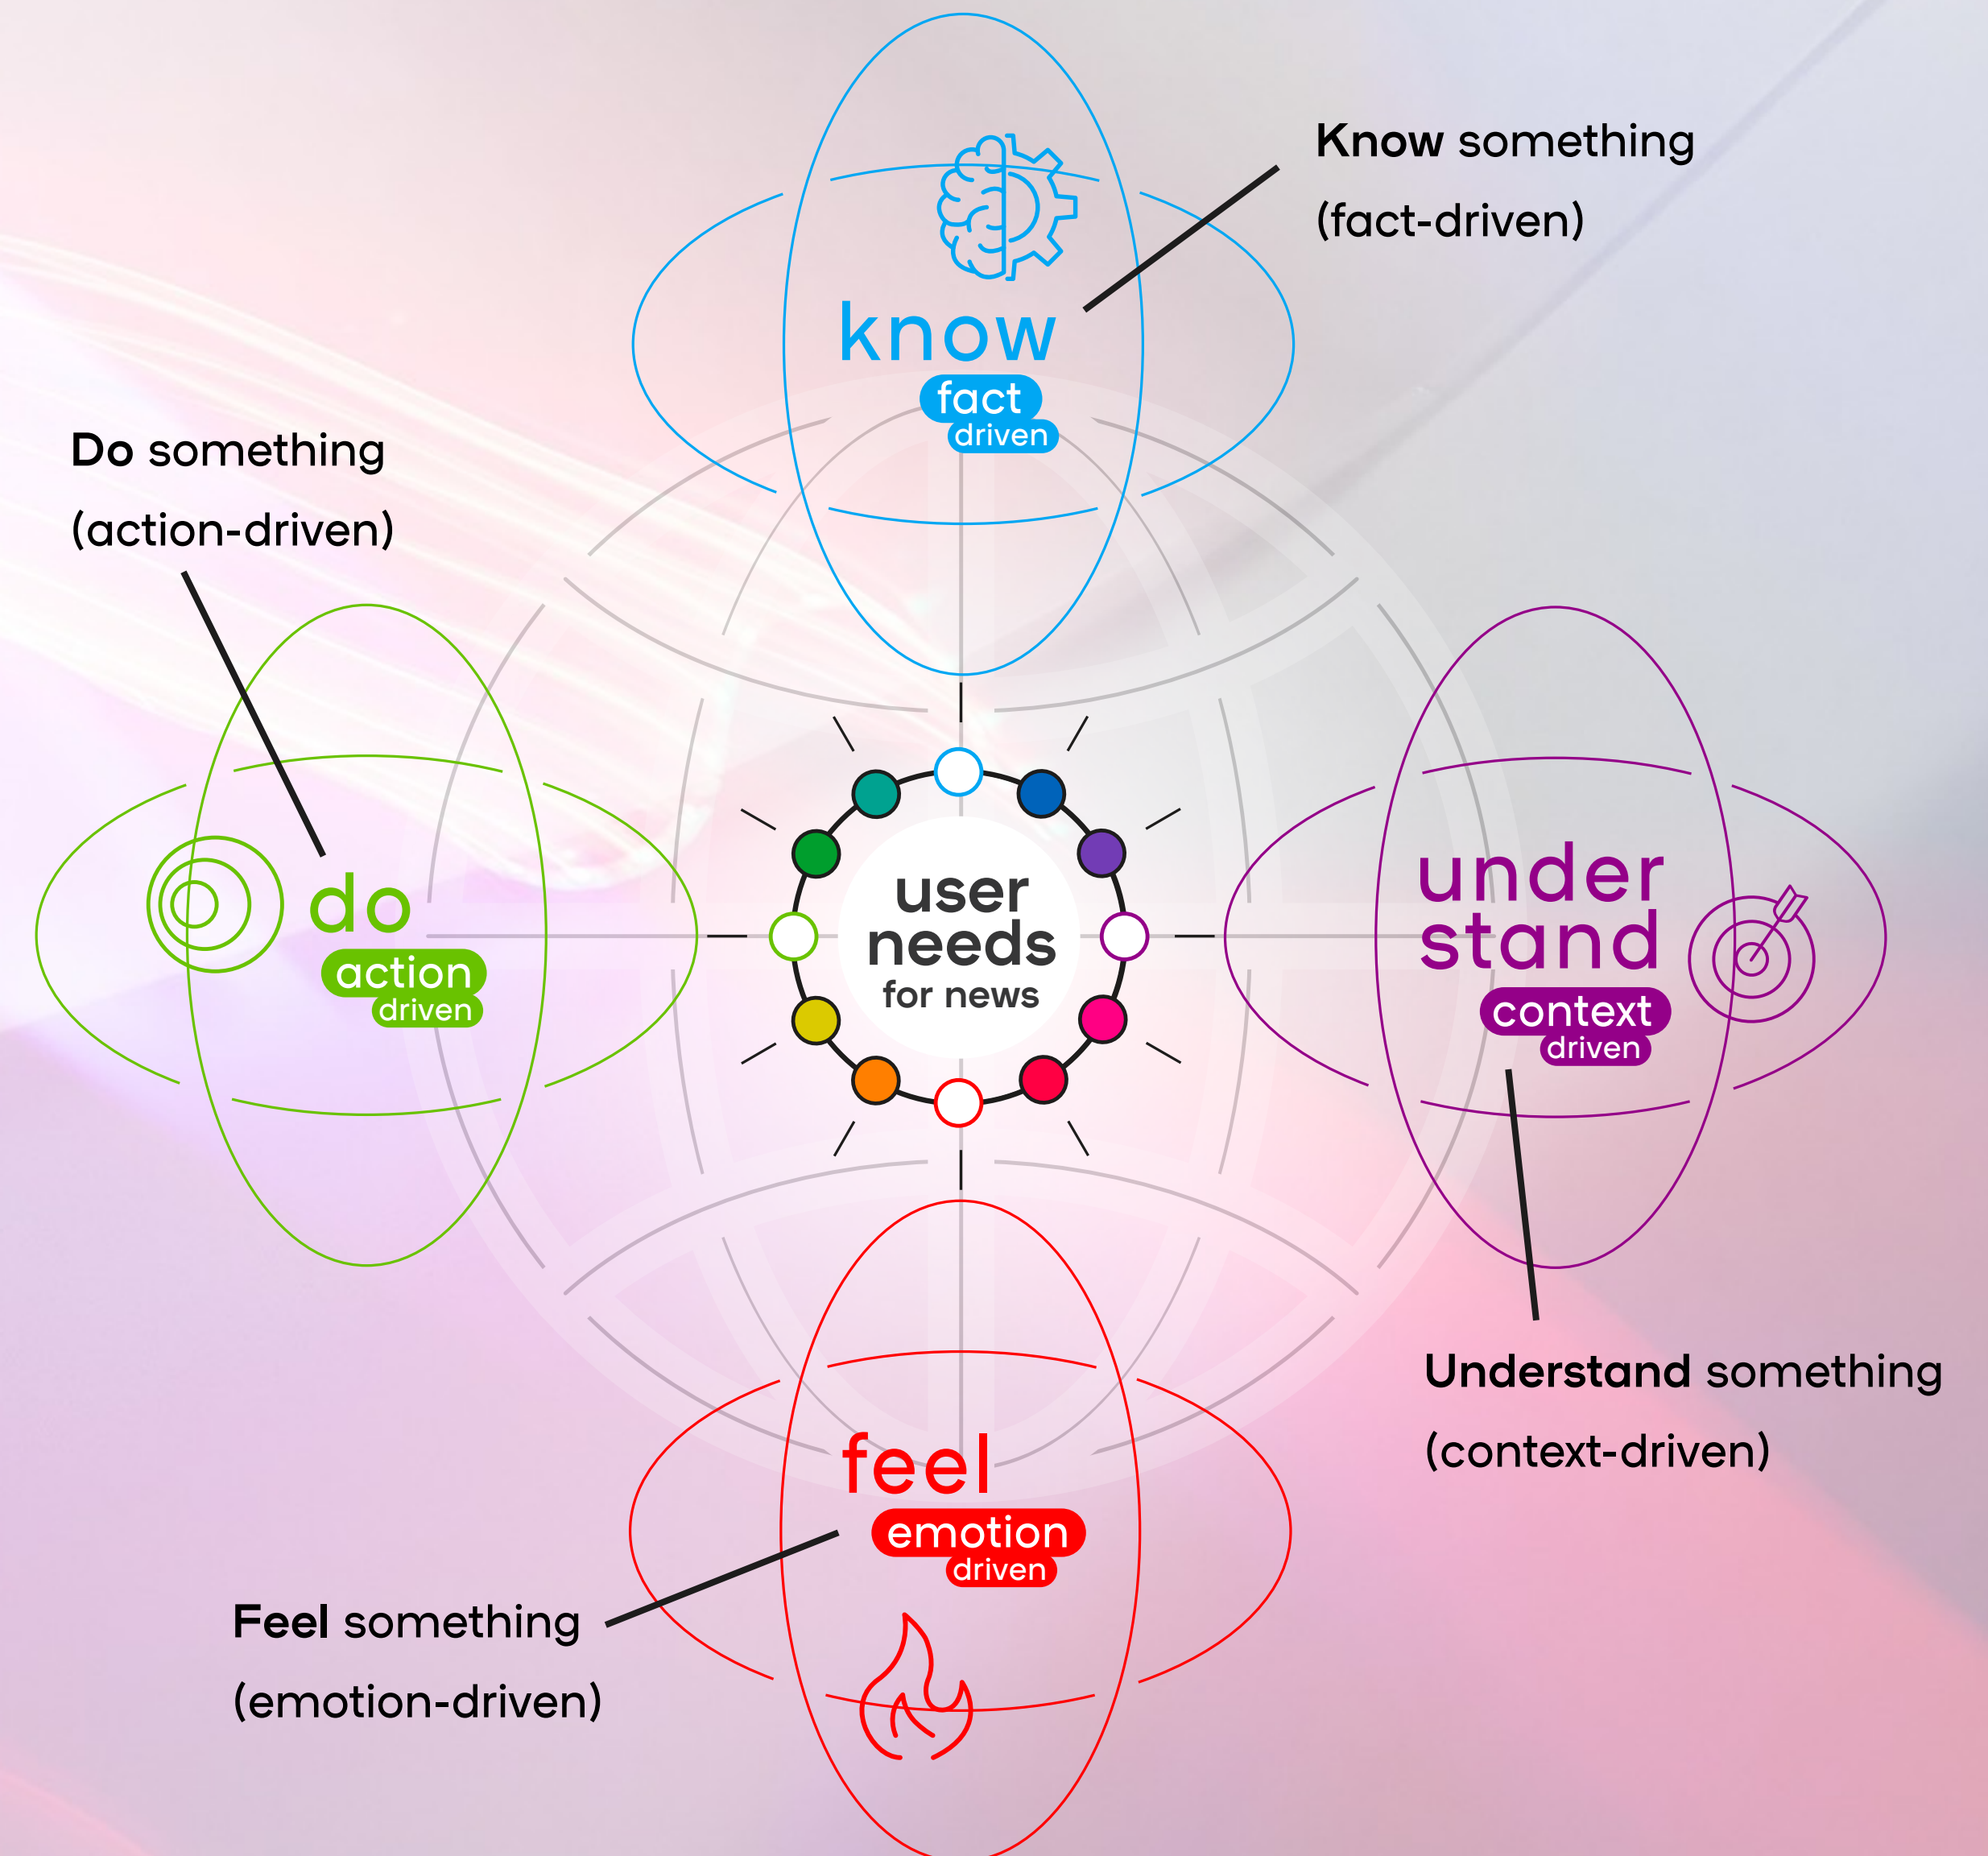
know
fact
driven

Know something
(fact-driven)

Do something
(action-driven)

do
action
driven

user
needs
for news

under
stand
context
driven

Understand something
(context-driven)

feel
emotion
driven

Feel something
(emotion-driven)